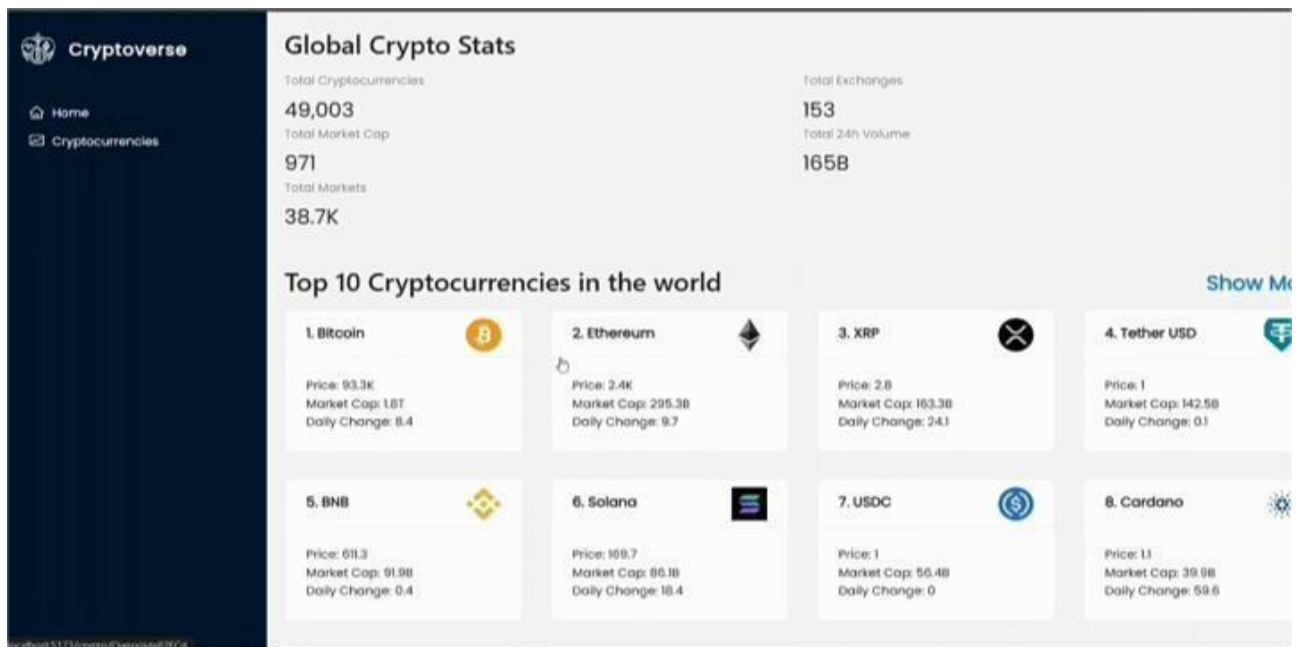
Cryptoverse

Home
Cryptocurrencies

Global Crypto Stats

Total Cryptocurrencies
49,003
Total Market Cap
971
Total Markets
38.7K

Total Exchanges
153
Total 24h Volume
165B

Top 10 Cryptocurrencies in the world

Show Mo

1. Bitcoin
Price: 93.3K
Market Cap: 1.8T
Daily Change: 8.4

2. Ethereum
Price: 2.4K
Market Cap: 295.3B
Daily Change: 9.7

3. XRP
Price: 2.8
Market Cap: 163.3B
Daily Change: 24.1

4. Tether USD
Price: 1
Market Cap: 142.5B
Daily Change: 0.1

5. BNB
Price: 611.3
Market Cap: 91.9B
Daily Change: 0.4

6. Solana
Price: 169.7
Market Cap: 86.1B
Daily Change: 18.4

7. USDC
Price: 1
Market Cap: 56.4B
Daily Change: 0

8. Cardano
Price: 1.1
Market Cap: 39.9B
Daily Change: 59.6

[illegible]